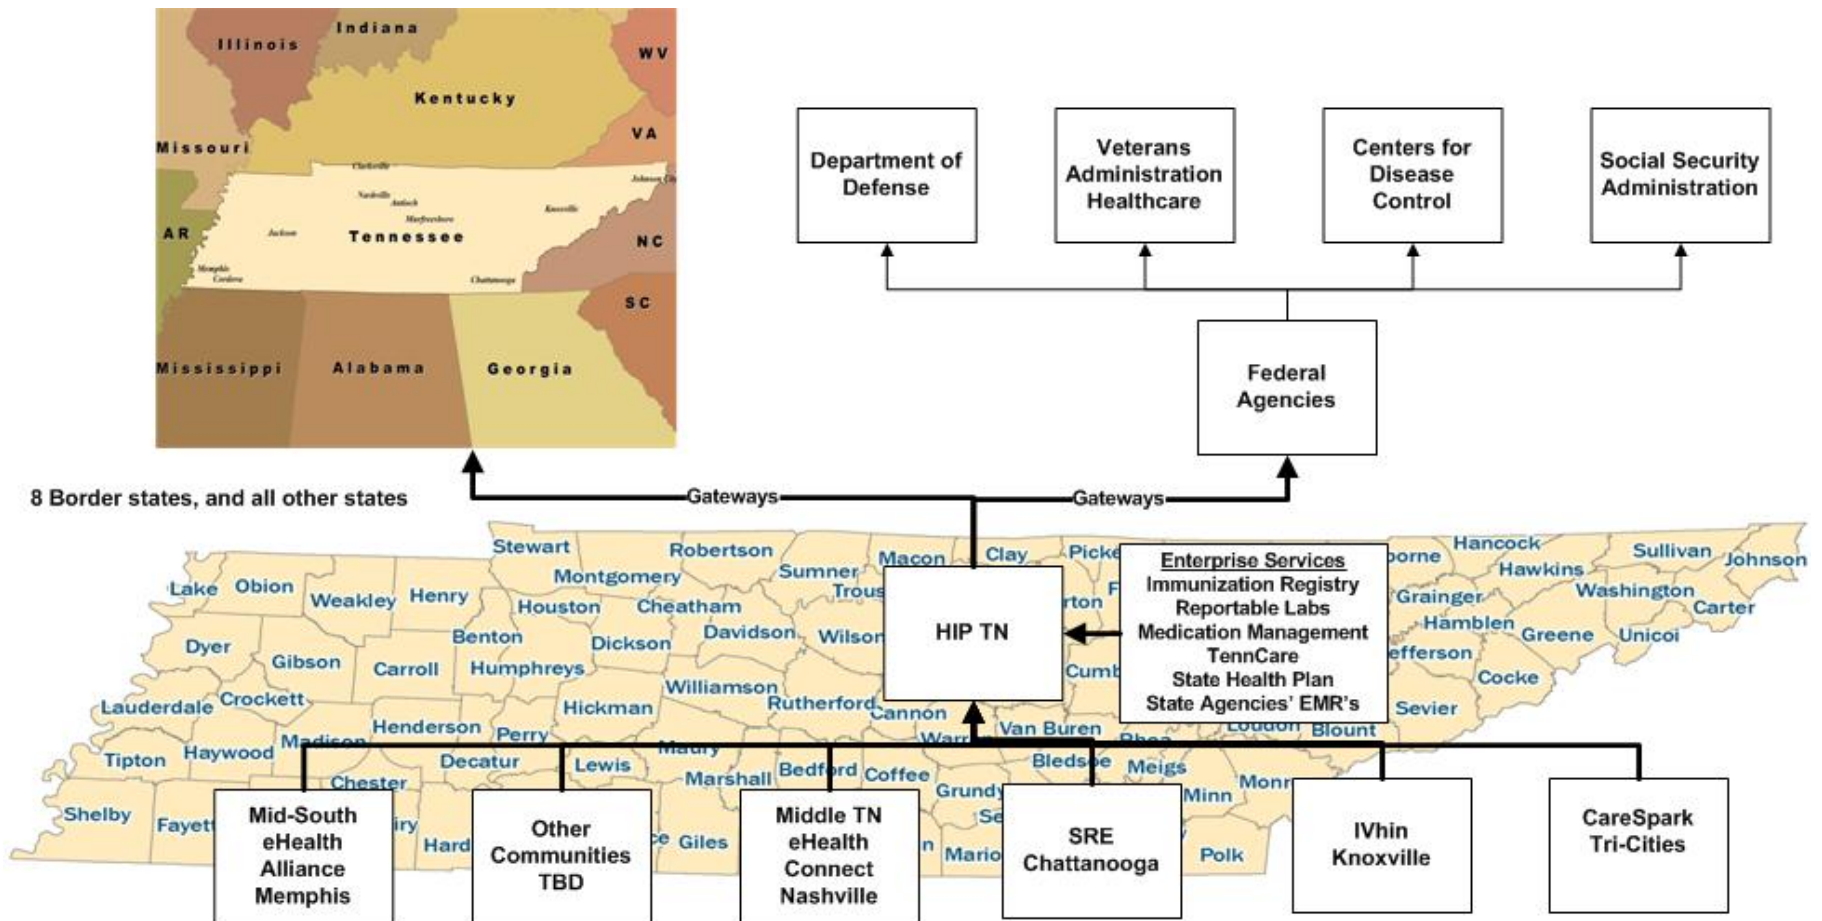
Illinois
Indiana
WV
Kentucky
VA
Missouri
AR
Tennessee
NC
SC
Mississippi
Alabama
Georgia

Department of Defense

Veterans Administration Healthcare

Centers for Disease Control

Social Security Administration

Federal Agencies

8 Border states, and all other states

Gateways

Gateways

Stewart
Robertson
Macon
Clay
Picke
Hancock
Sullivan
Johnson
Lake
Obion
Weakley
Henry
Montgomery
Sumner
Trous
Houston
Cheatham
Hawkins
Washington
Carter
Grainger
Hamblen
Greene
Unicoi
Dyer
Gibson
Carroll
Benton
Humphreys
Dickson
Davidson
Wilson
Cocke
Lauderdale
Crockett
Williamson
Rutherford
Cannon
Sevier
Tipton
Haywood
Madison
Henderson
Perry
Hickman
Van Buren
Blount
Chester
Decatur
Lewis
Maury
Marshall
Bedford
Coffee
Bledsoe
Meigs
Grundy
Minn
Monr
Shelby
Fayett
Hard
Giles
Mario
Polk

Enterprise Services
Immunization Registry
Reportable Labs
Medication Management
TennCare
State Health Plan
State Agencies' EMR's

HIP TN

Mid-South eHealth Alliance Memphis

Other Communities TBD

Middle TN eHealth Connect Nashville

SRE Chattanooga

IVhin Knoxville

CareSpark Tri-Cities